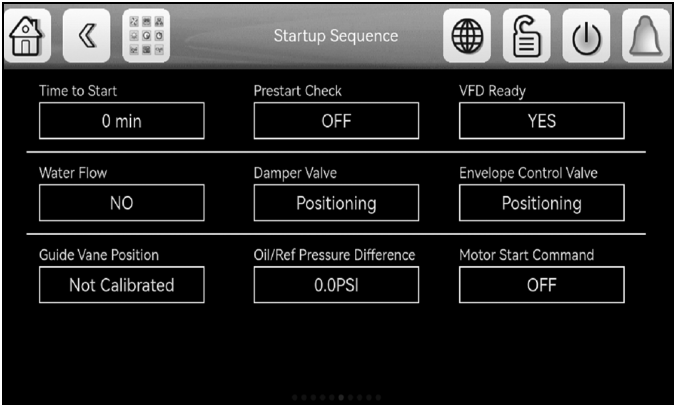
Startup Sequence

Time to Start
0 min

Prestart Check
OFF

VFD Ready
YES

Water Flow
NO

Damper Valve
Positioning

Envelope Control Valve
Positioning

Guide Vane Position
Not Calibrated

Oil/Ref Pressure Difference
0.0PSI

Motor Start Command
OFF